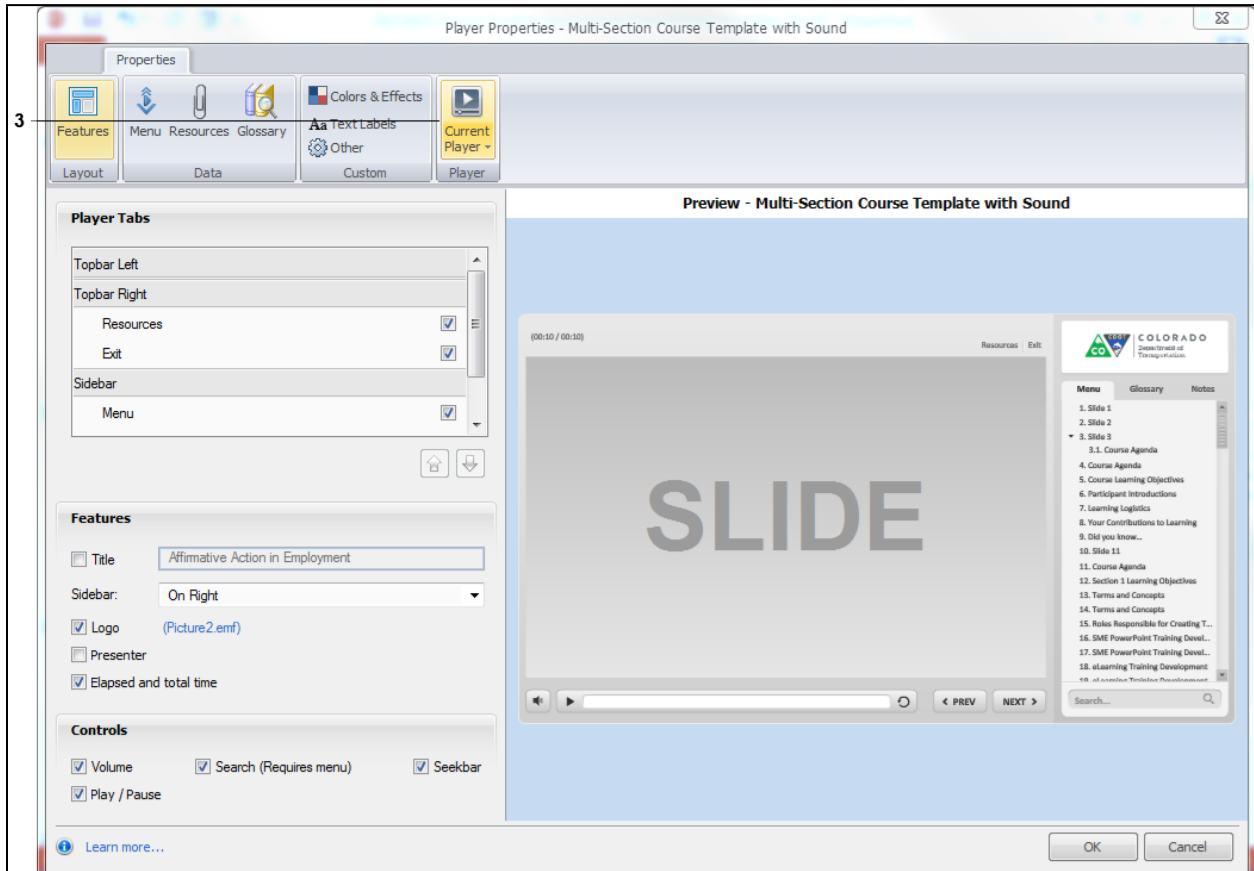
Player Properties - Multi-Section Course Template with Sound

Properties

3

Features
Layout

Menu Resources Glossary
Data

Colors & Effects
Aa Text Labels
Other
Custom

Current Player
Player

Player Tabs

Topbar Left
Topbar Right
Resources
Exit
Sidebar
Menu

Features

Title
Affirmative Action in Employment

Sidebar:
On Right

Logo
(Picture2.emf)

Presenter

Elapsed and total time

Controls

Volume
Search (Requires menu)
Seekbar
Play / Pause

Learn more...

Preview - Multi-Section Course Template with Sound

(00:10 / 00:10)
Resources Exit

COLORADO
Department of Transportation

Menu Glossary Notes

1. Slide 1
2. Slide 2
3. Slide 3
3.1. Course Agenda
4. Course Agenda
5. Course Learning Objectives
6. Participant Introductions
7. Learning Logistics
8. Your Contributions to Learning
9. Did you know...
10. Slide 11
11. Course Agenda
12. Section 1 Learning Objectives
13. Terms and Concepts
14. Terms and Concepts
15. Roles Responsible for Creating T...
16. SME PowerPoint Training Devel...
17. SME PowerPoint Training Devel...
18. eLearning Training Development
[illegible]

SLIDE

PREV
NEXT

Search...

OK
Cancel